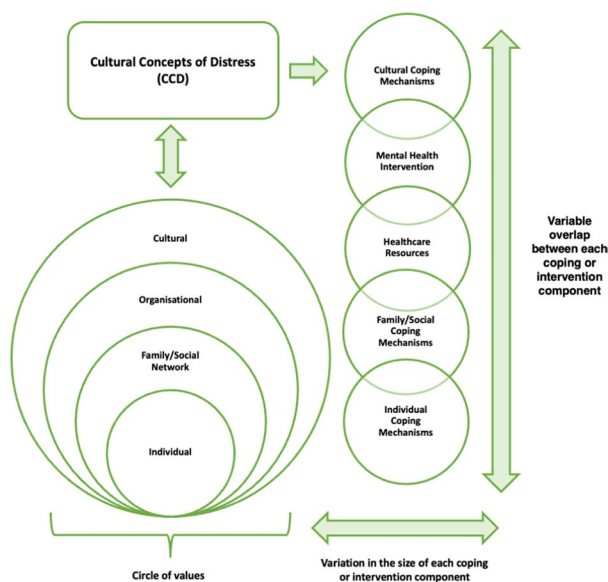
Cultural Concepts of Distress (CCD)

Cultural

Organisational

Family/Social Network

Individual

Circle of values

Cultural Coping Mechanisms

Mental Health Intervention

Healthcare Resources

Family/Social Coping Mechanisms

Individual Coping Mechanisms

Variable overlap between each coping or intervention component

Variation in the size of each coping or intervention component